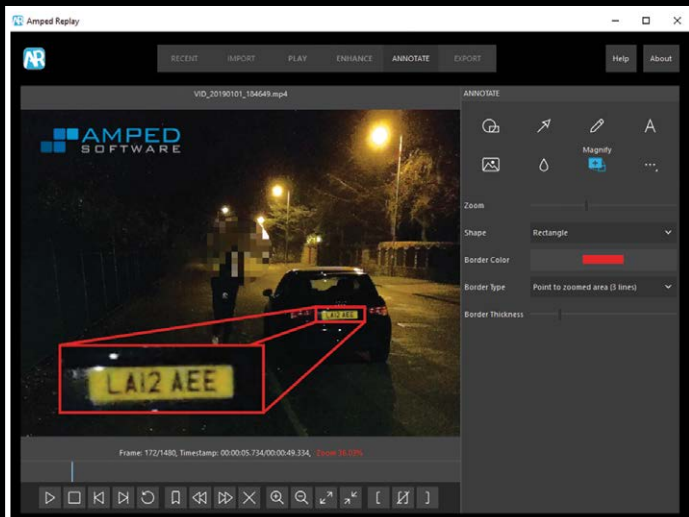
Amped Replay

AR

RECENT IMPORT PLAY ENHANCE ANNOTATE EXPORT

Help About

VID_20190101_184649.mp4

AMPED SOFTWARE

LA12 AEE

LA12 AEE

Frame: 172/1480, Timestamp: 00:00:05.734/00:00:49.334, Zoom 36.00%

ANNOTATE

A

Magnify

...

Zoom

Shape Rectangle

Border Color

Border Type Point to zoomed area (3 lines)

Border Thickness